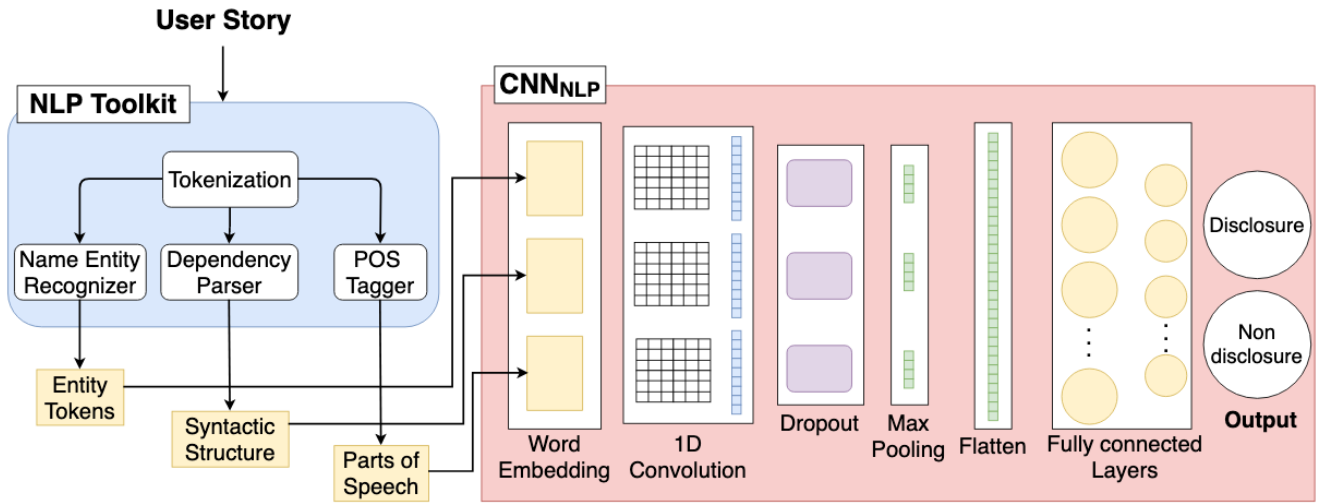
User Story

NLP Toolkit

Tokenization

Name Entity Recognizer

Dependency Parser

POS Tagger

Entity Tokens

Syntactic Structure

Parts of Speech

$CNN_{NLP}$

Word Embedding

1D Convolution

Dropout

Max Pooling

Flatten

Fully connected Layers

Disclosure

Non disclosure

Output